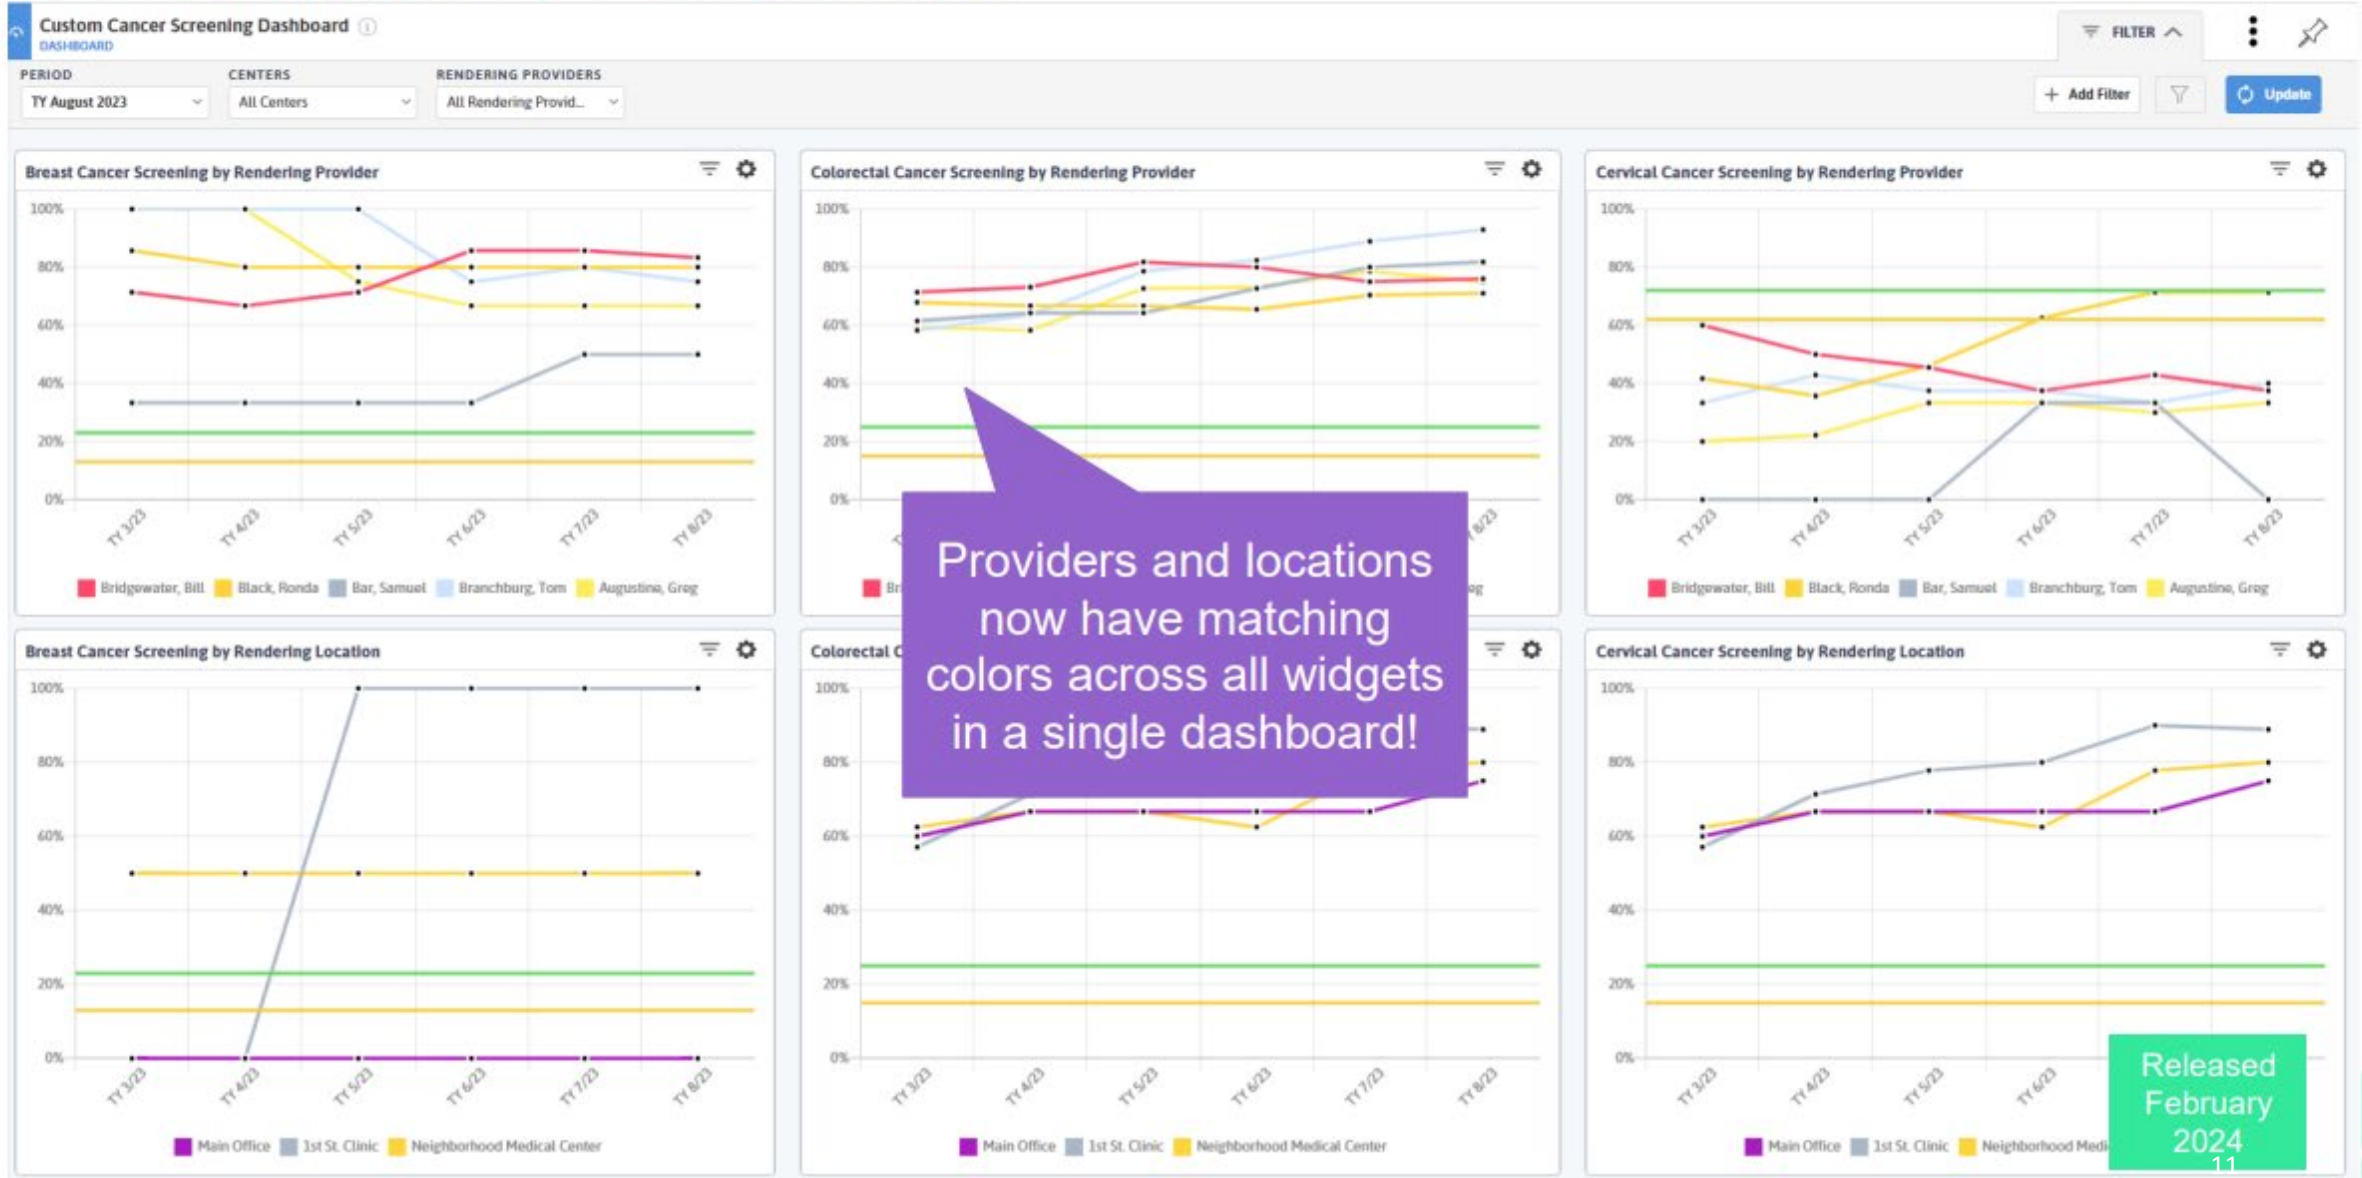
Custom Cancer Screening Dashboard
DASHBOARD

FILTER

PERIOD
TY August 2023
CENTERS
All Centers
RENDERING PROVIDERS
All Rendering Provid...

Add Filter
Update

Breast Cancer Screening by Rendering Provider
100%
80%
60%
40%
20%
0%
TY 3/23
TY 4/23
TY 5/23
TY 6/23
TY 7/23
TY 8/23
Bridgewater, Bill
Black, Ronda
Bar, Samuel
Branchburg, Tom
Augustine, Greg

Colorectal Cancer Screening by Rendering Provider
100%
80%
60%
40%
20%
0%
Br
TY 8/23
eg

Cervical Cancer Screening by Rendering Provider
100%
80%
60%
40%
20%
0%
TY 3/23
TY 4/23
TY 5/23
TY 6/23
TY 7/23
TY 8/23
Bridgewater, Bill
Black, Ronda
Bar, Samuel
Branchburg, Tom
Augustine, Greg

Breast Cancer Screening by Rendering Location
100%
80%
60%
40%
20%
0%
TY 3/23
TY 4/23
TY 5/23
TY 6/23
TY 7/23
TY 8/23
Main Office
1st St. Clinic
Neighborhood Medical Center

Colorectal C
100%
80%
60%
40%
20%
0%
TY 3/23
TY 4/23
TY 5/23
TY 6/23
TY 7/23
TY 8/23
Main Office
1st St. Clinic
Neighborhood Medical Center

Cervical Cancer Screening by Rendering Location
100%
80%
60%
40%
20%
0%
TY 3/23
TY 4/23
TY 5/23
TY 6/23
Main Office
1st St. Clinic
Neighborhood Medi

Providers and locations now have matching colors across all widgets in a single dashboard!

Released February 2024

11